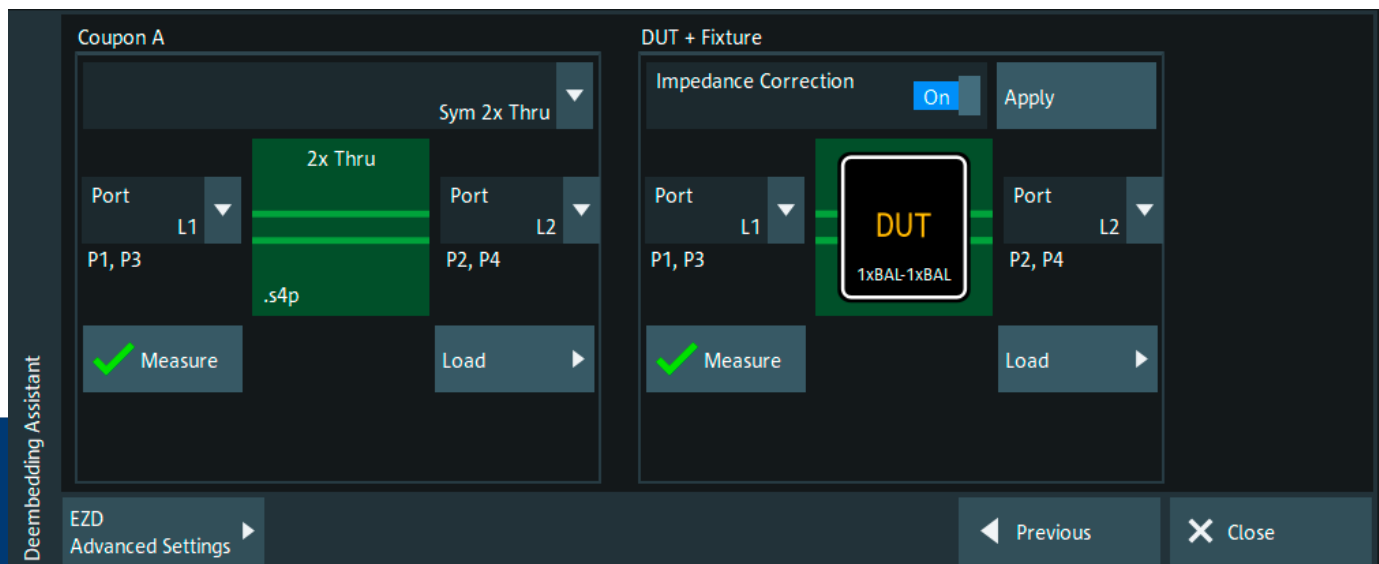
Deembedding Assistant

Coupon A

Sym 2x Thru

Port
L1
P1, P3

2x Thru
.s4p

Port
L2
P2, P4

Measure

Load

DUT + Fixture

Impedance Correction
On

Apply

Port
L1
P1, P3

DUT
1xBAL-1xBAL

Port
L2
P2, P4

Measure

Load

EZD
Advanced Settings

Previous

Close